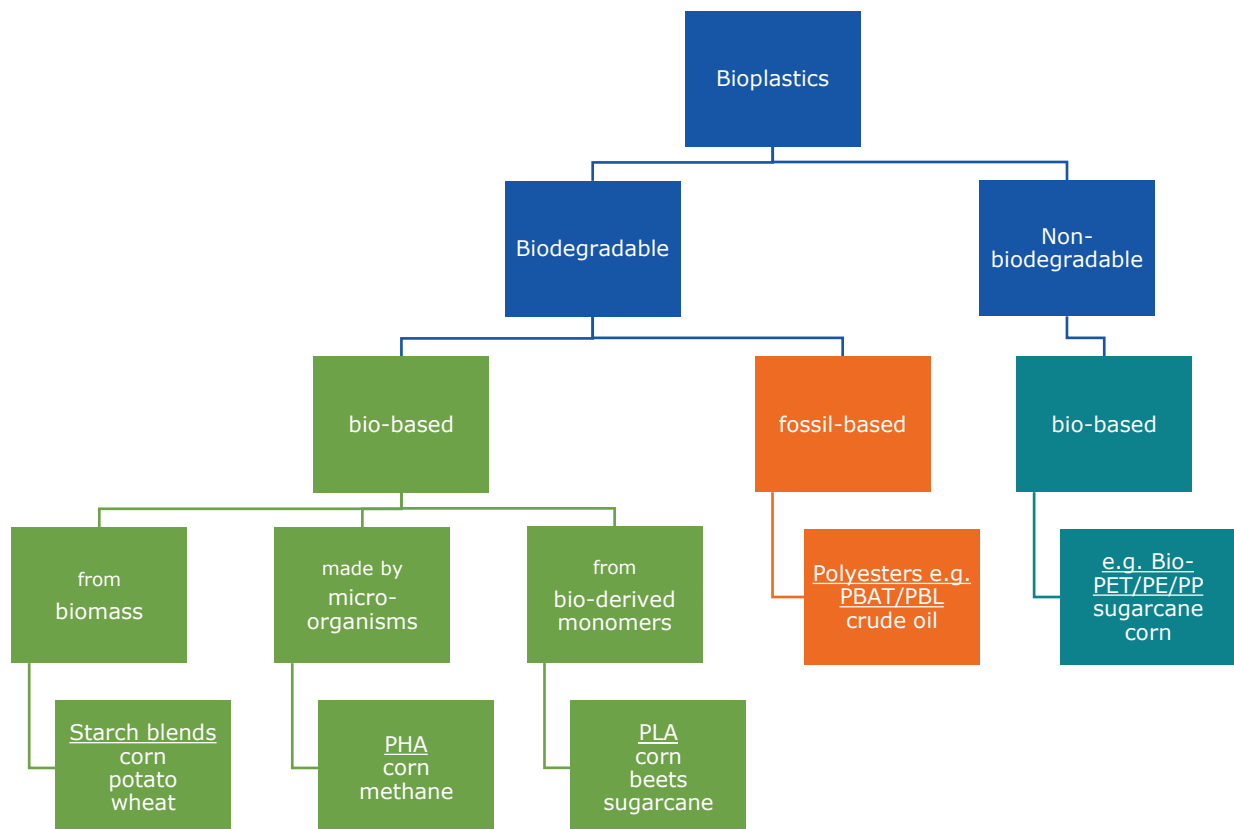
Bioplastics

Biodegradable

Non-biodegradable

bio-based

fossil-based

bio-based

from biomass

made by micro-organisms

from bio-derived monomers

Polyesters e.g. PBAT/PBL
crude oil

e.g. Bio-PET/PE/PP
sugarcane
corn

Starch blends
corn
potato
wheat

PHA
corn
methane

PLA
corn
beets
sugarcane